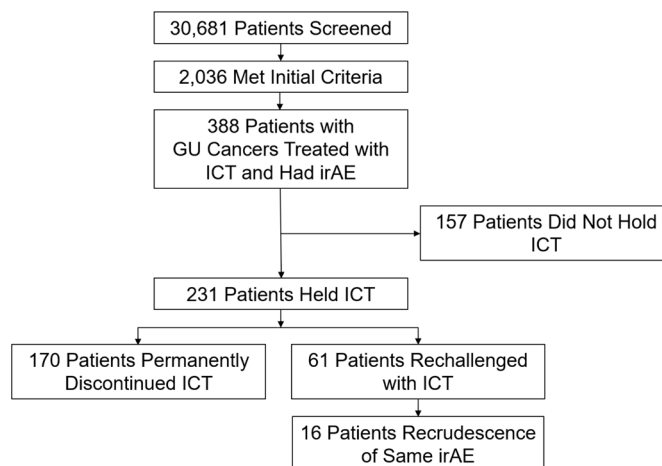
30,681 Patients Screened

2,036 Met Initial Criteria

388 Patients with GU Cancers Treated with ICT and Had irAE

157 Patients Did Not Hold ICT

231 Patients Held ICT

170 Patients Permanently Discontinued ICT

61 Patients Rechallenged with ICT

16 Patients Recrudescence of Same irAE